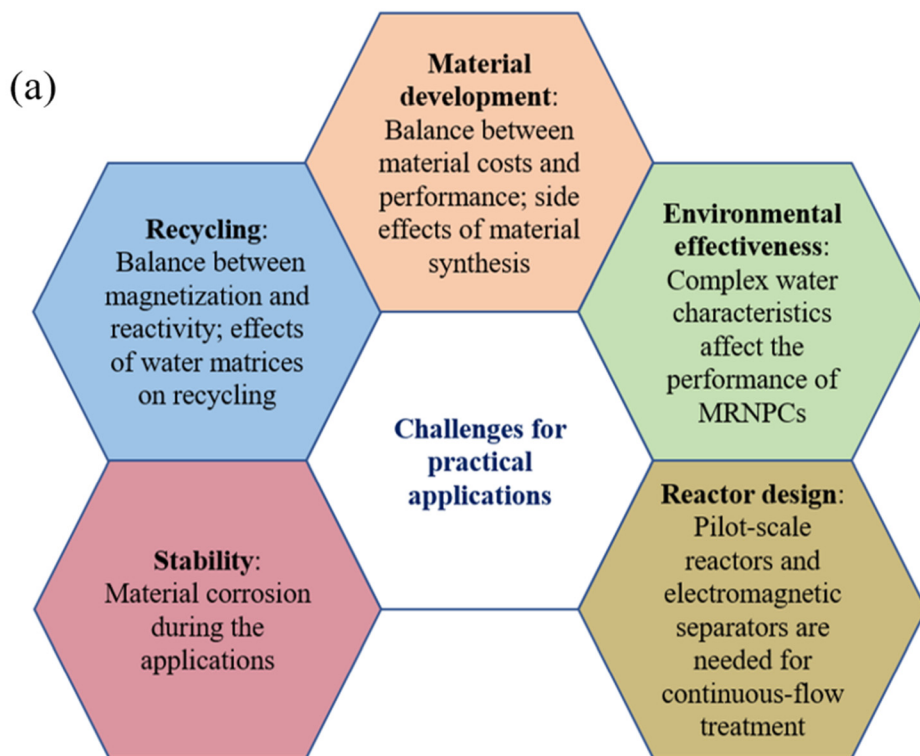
(a)

Material development: Balance between material costs and performance; side effects of material synthesis

Recycling: Balance between magnetization and reactivity; effects of water matrices on recycling

Environmental effectiveness: Complex water characteristics affect the performance of MRNPCs

Challenges for practical applications

Stability: Material corrosion during the applications

Reactor design: Pilot-scale reactors and electromagnetic separators are needed for continuous-flow treatment